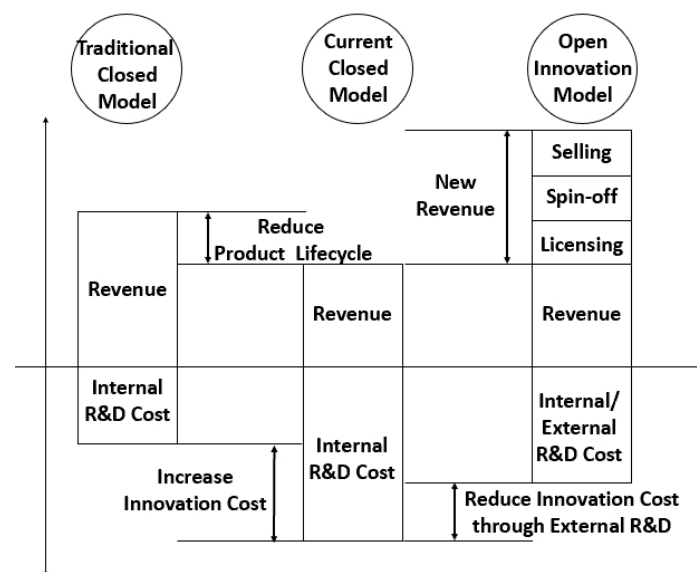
Traditional Closed Model

Current Closed Model

Open Innovation Model

Selling

New Revenue

Spin-off

Reduce Product Lifecycle

Licensing

Revenue

Revenue

Revenue

Internal R&D Cost

Internal R&D Cost

Internal/ External R&D Cost

Increase Innovation Cost

Reduce Innovation Cost through External R&D